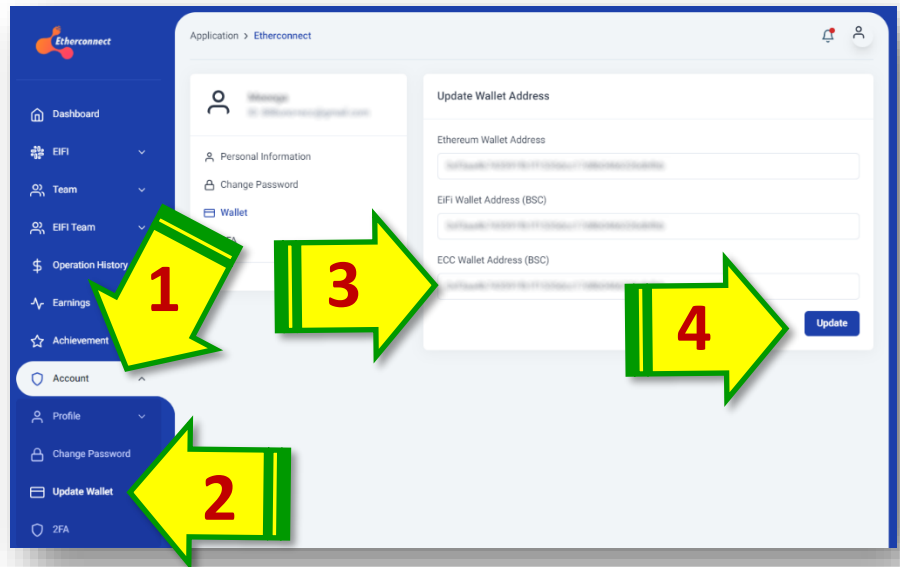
Etherconnect

Dashboard

EIFI

Team

EIFI Team

Operation History

Earnings

Achievement

Account

Profile

Change Password

Update Wallet

2FA

Application > Etherconnect

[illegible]
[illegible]

Personal Information

Change Password

Wallet

FA

Update Wallet Address

Ethereum Wallet Address

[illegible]

EiFi Wallet Address (BSC)

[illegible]

ECC Wallet Address (BSC)

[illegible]

Update

1

2

3

4